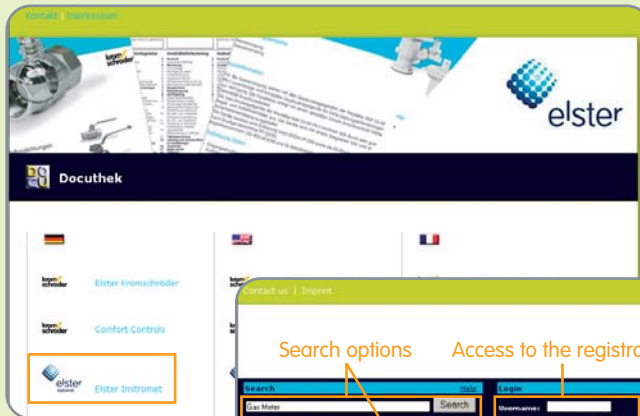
contakt | Impressum

elster

Docuthek

Elster Kromschröder

Comfort Controls

Elster Instromet

Contact us | Imprint

Search options

Access to the registr

Search

Help

Gas Meter

Search

Login

Username: